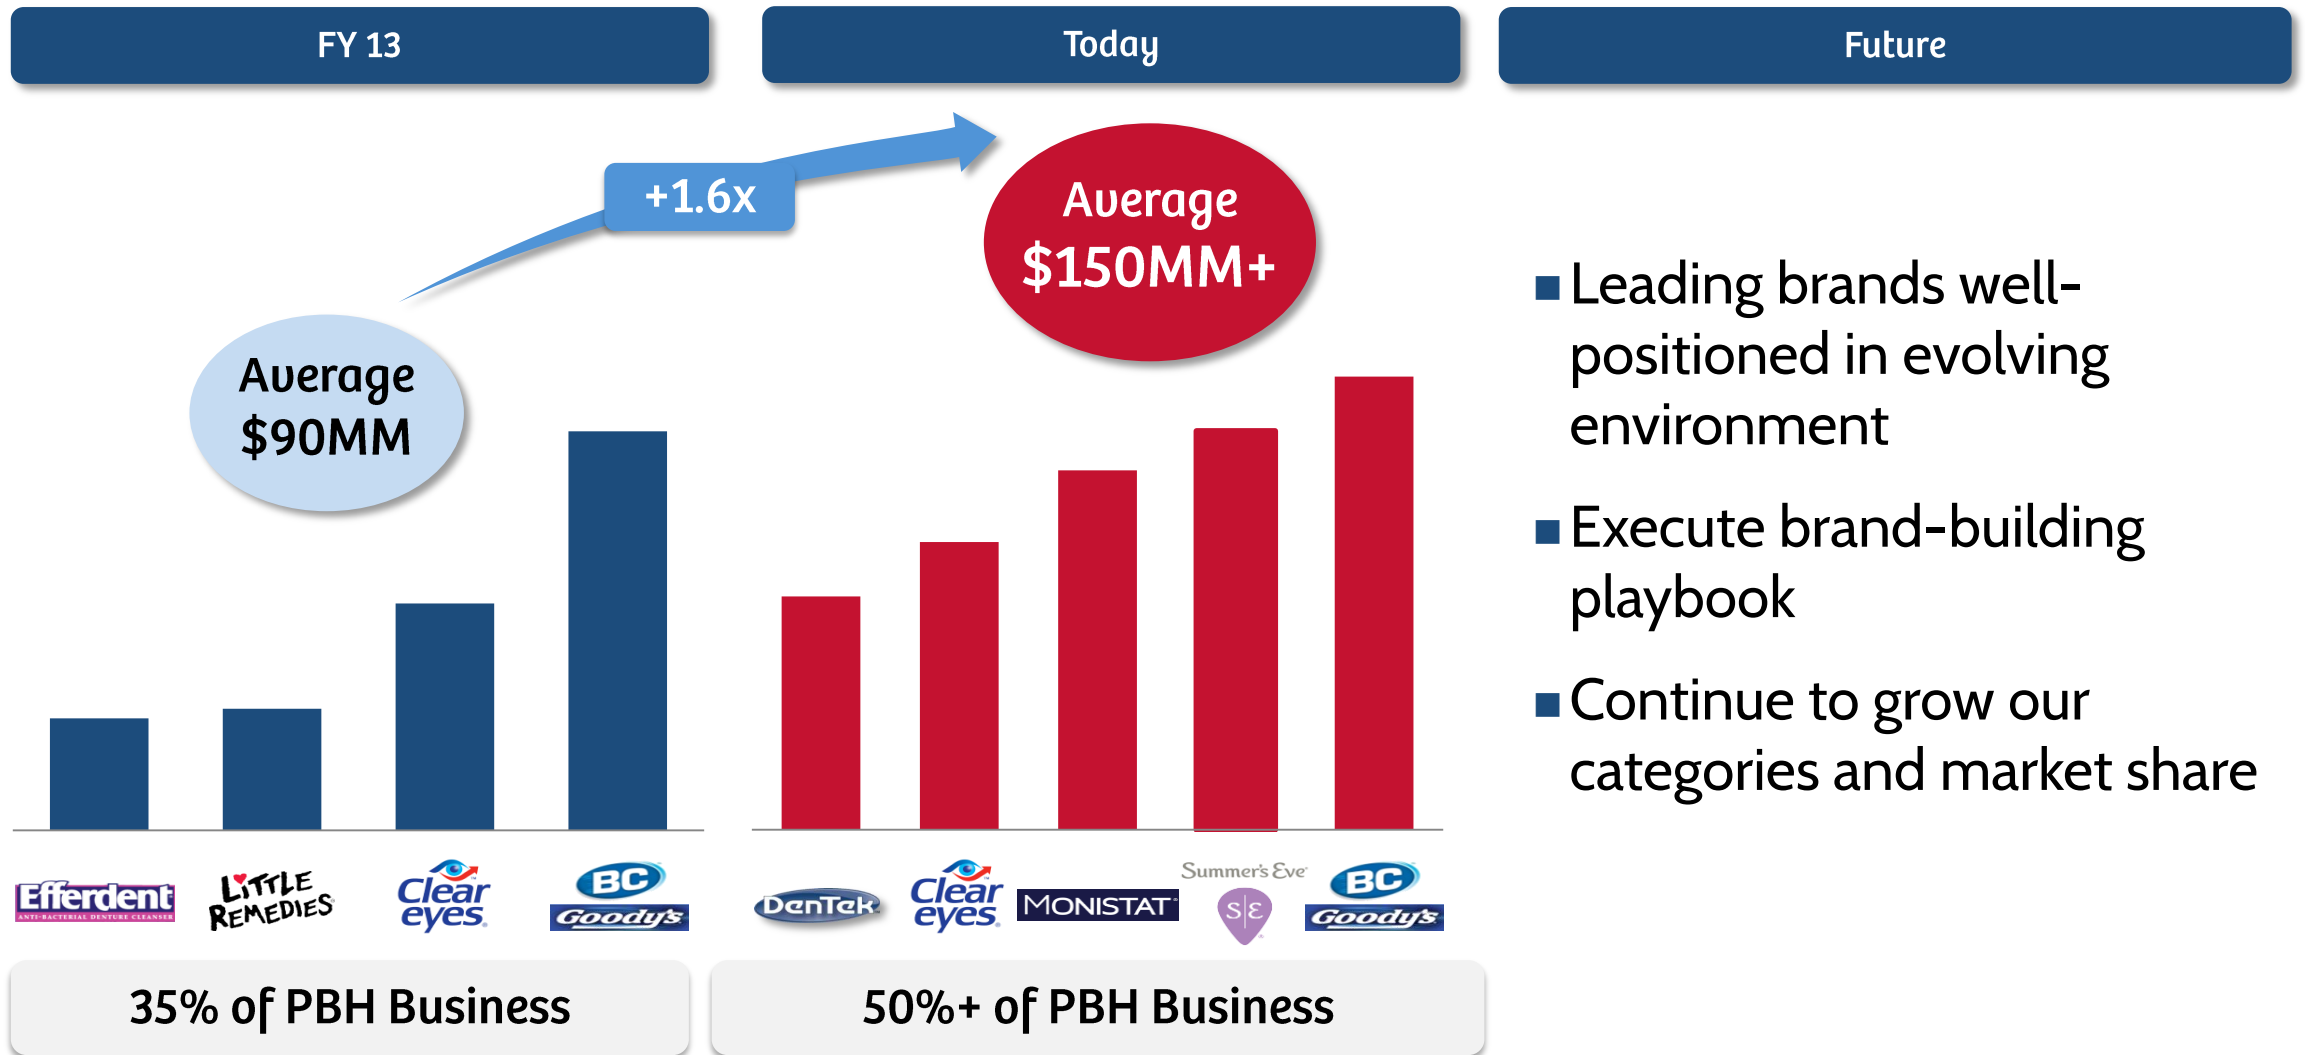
FY 13

Today

Future

+1.6x

Average $90MM

Average $150MM+

Efferdent ANTI-BACTERIAL DENTURE CLEANSER

LITTLE REMEDIES

Clear eyes

BC Goody's

DenTek

Clear eyes

MONISTAT

Summer's Eve

BC Goody's

35% of PBH Business

50%+ of PBH Business

■ Leading brands well-positioned in evolving environment

■ Execute brand-building playbook

■ Continue to grow our categories and market share